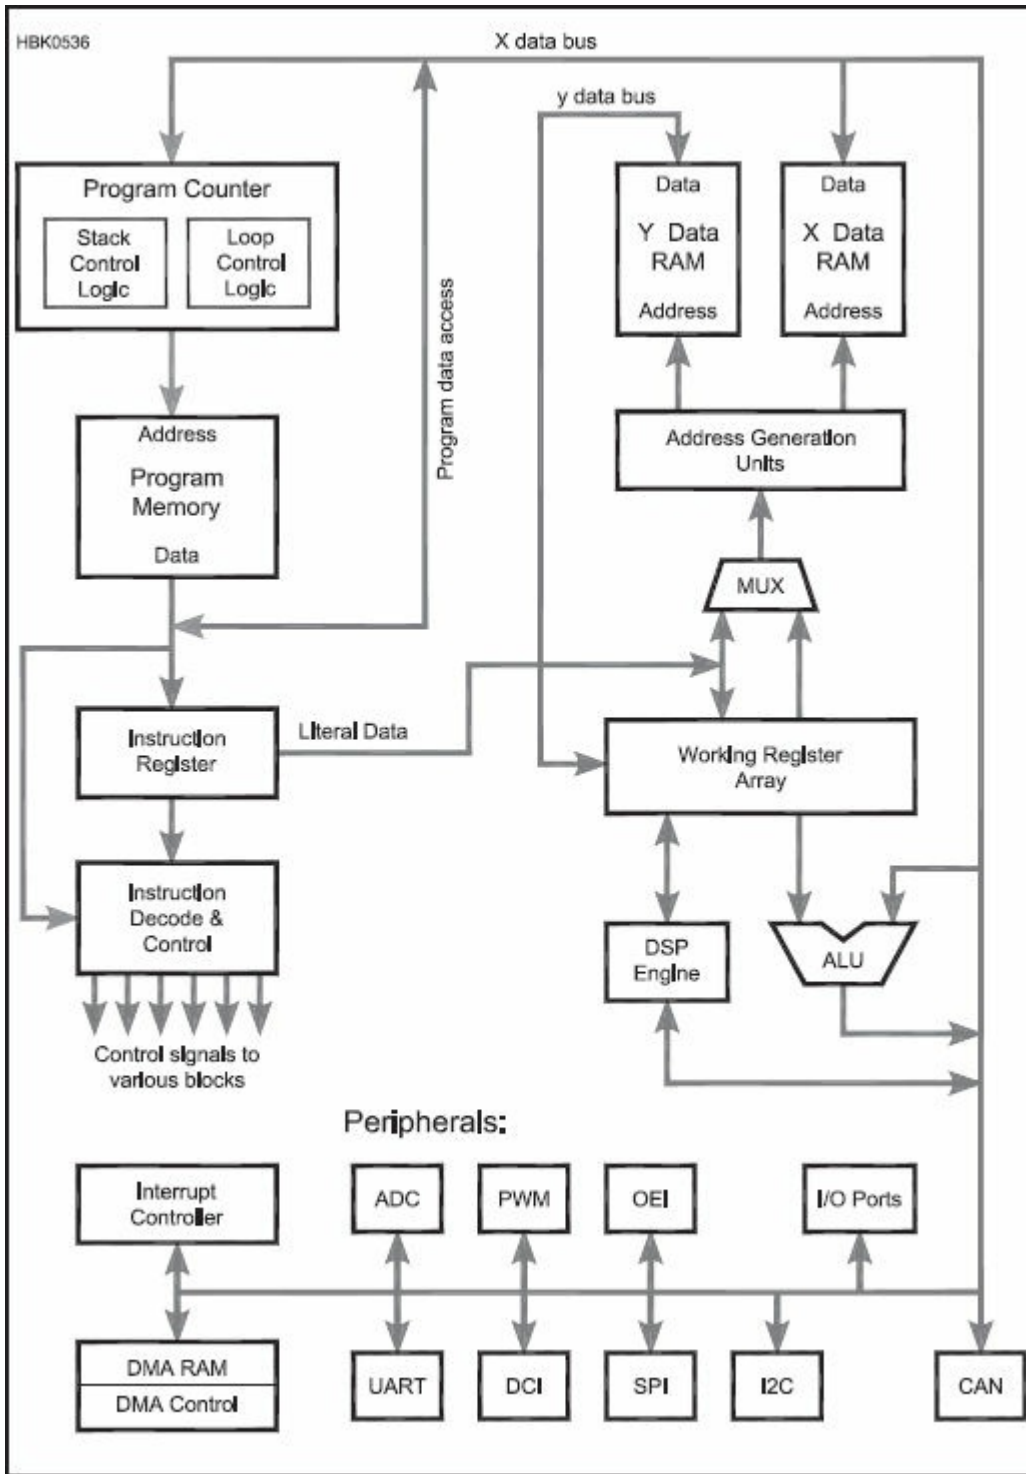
HBK0536

X data bus

y data bus

Program Counter

Stack Control Logic

Loop Control Logic

Program data access

Data

Y Data RAM

Address

Data

X Data RAM

Address

Address

Program Memory

Data

Address Generation Units

MUX

Instruction Register

Literal Data

Working Register Array

Instruction Decode & Control

DSP Engine

ALU

Control signals to various blocks

Peripherals:

Interrupt Controller

ADC

PWM

OEI

I/O Ports

DMA RAM

DMA Control

UART

DCI

SPI

I2C

CAN